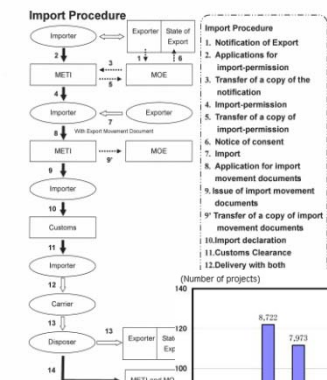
Import Procedure

Importer

Exporter

State of Export

2

1

6

METI

3

5

MOE

4

Importer

7

Exporter

8 With Export Movement Document

METI

MOE

9'

9

Importer

10

Customs

11

Importer

12

Carrier

13

Disposer

13

Exporter

State Exp

14

METI and MO

Import Procedure
1. Notification of Export
2. Applications for import-permission
3. Transfer of a copy of the notification
4. Import-permission
5. Transfer of a copy of import-permission
6. Notice of consent
7. Import
8. Application for import movement documents
9. Issue of import movement documents
9' Transfer of a copy of import movement documents
10. Import declaration
11. Customs Clearance
12. Delivery with both

(Number of projects)

140

120

100

8,722

7,973